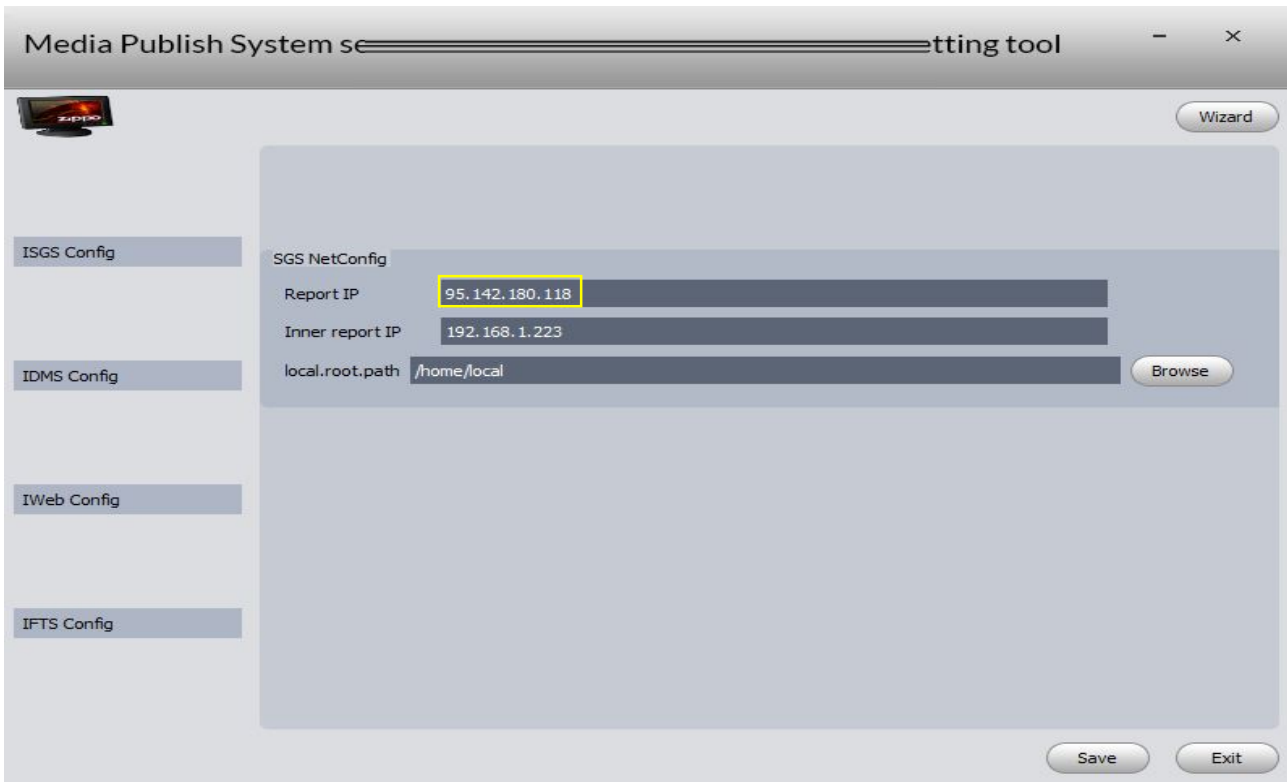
Media Publish System se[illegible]tting tool

–

×

ZIPPO

Wizard

ISGS Config

IDMS Config

IWeb Config

IFTS Config

SGS NetConfig

Report IP 95.142.180.118

Inner report IP 192.168.1.223

local.root.path /home/local

Browse

Save

Exit